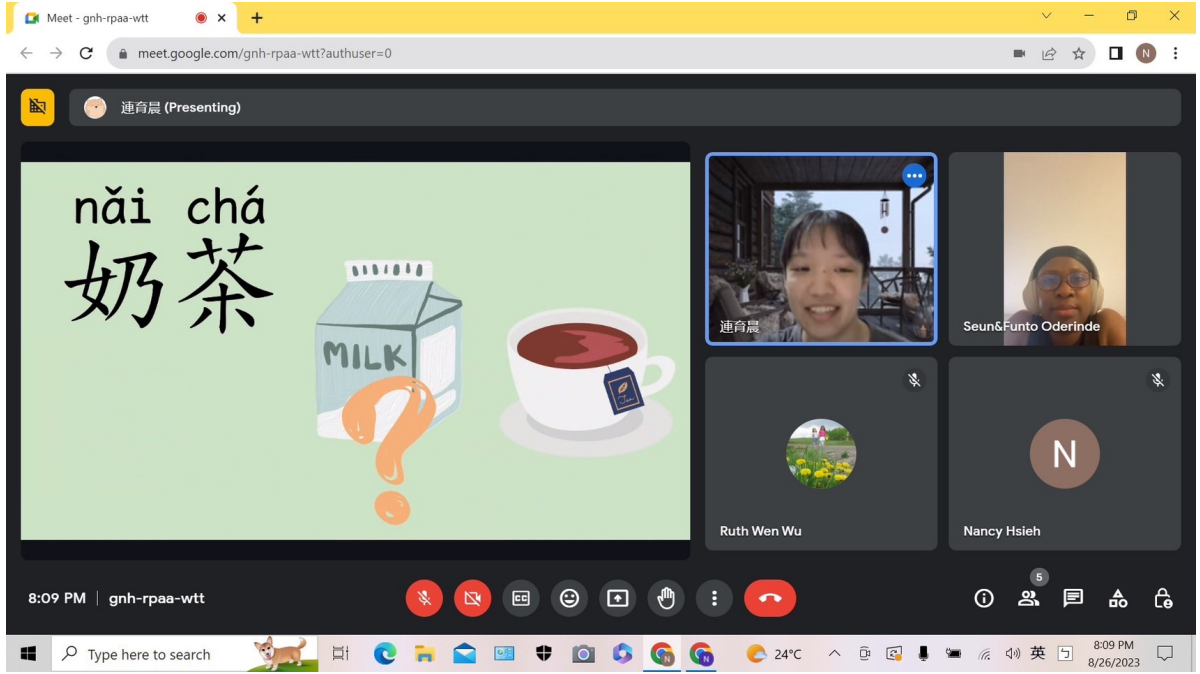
Meet - gnh-rpaa-wtt

meet.google.com/gnh-rpaa-wtt?authuser=0

連育晨 (Presenting)

nǎi chá
奶茶

MILK

連育晨

Seun&Funto Oderinde

Ruth Wen Wu

N

Nancy Hsieh

8:09 PM | gnh-rpaa-wtt

5

Type here to search

24°C

英

8:09 PM
8/26/2023